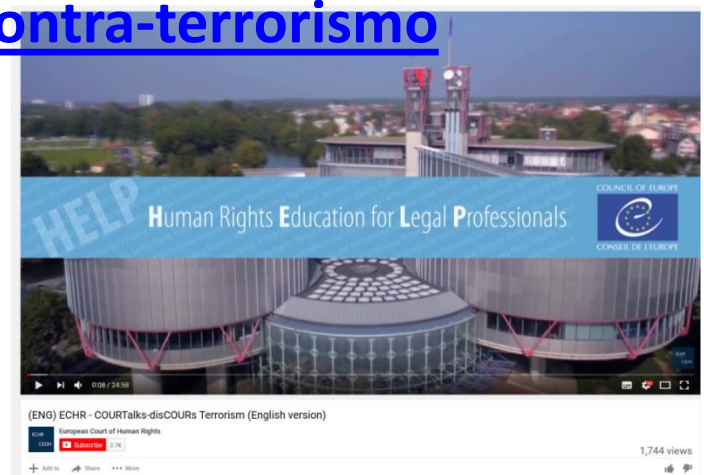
ontra-terrorismo

HELP Human Rights Education for Legal Professionals

COUNCIL OF EUROPE
CONSEIL DE L'EUROPE

0:08 / 24:58

(ENG) ECHR - COURTalks-disCOURs Terrorism (English version)

ECHR CEDH European Court of Human Rights
Subscribe 3.7K

1,744 views

Add to Share ••• More